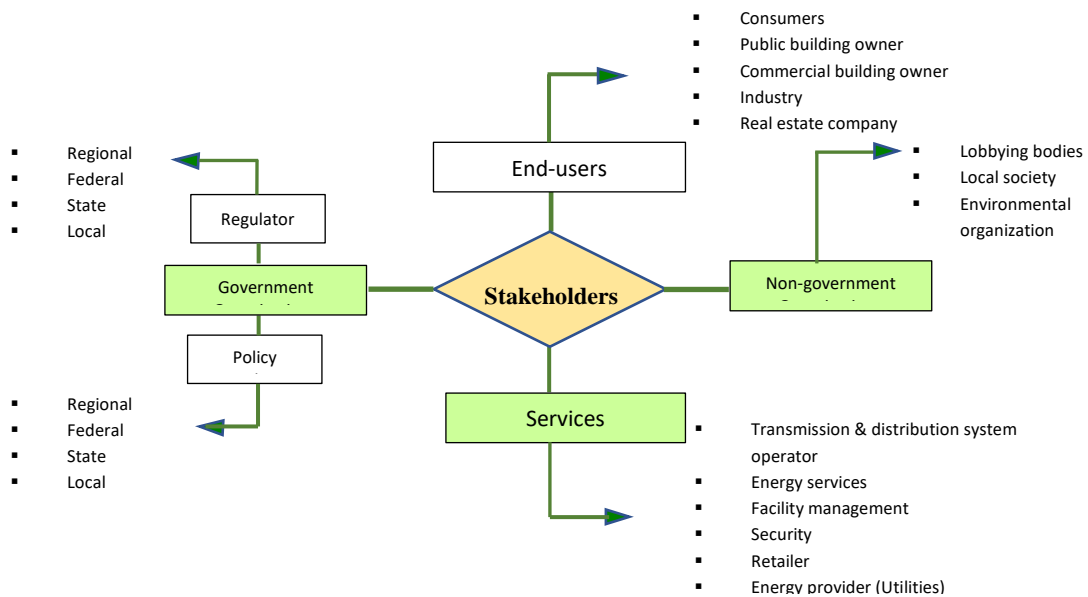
- Consumers
- Public building owner
- Commercial building owner
- Industry
- Real estate company

End-users

- Regional
- Federal
- State
- Local

Regulator

Government

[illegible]

Stakeholders

Non-government

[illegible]

- Lobbying bodies
- Local society
- Environmental organization

Policy

- Regional
- Federal
- State
- Local

Services

- Transmission & distribution system operator
- Energy services
- Facility management
- Security
- Retailer
- Energy provider (Utilities)